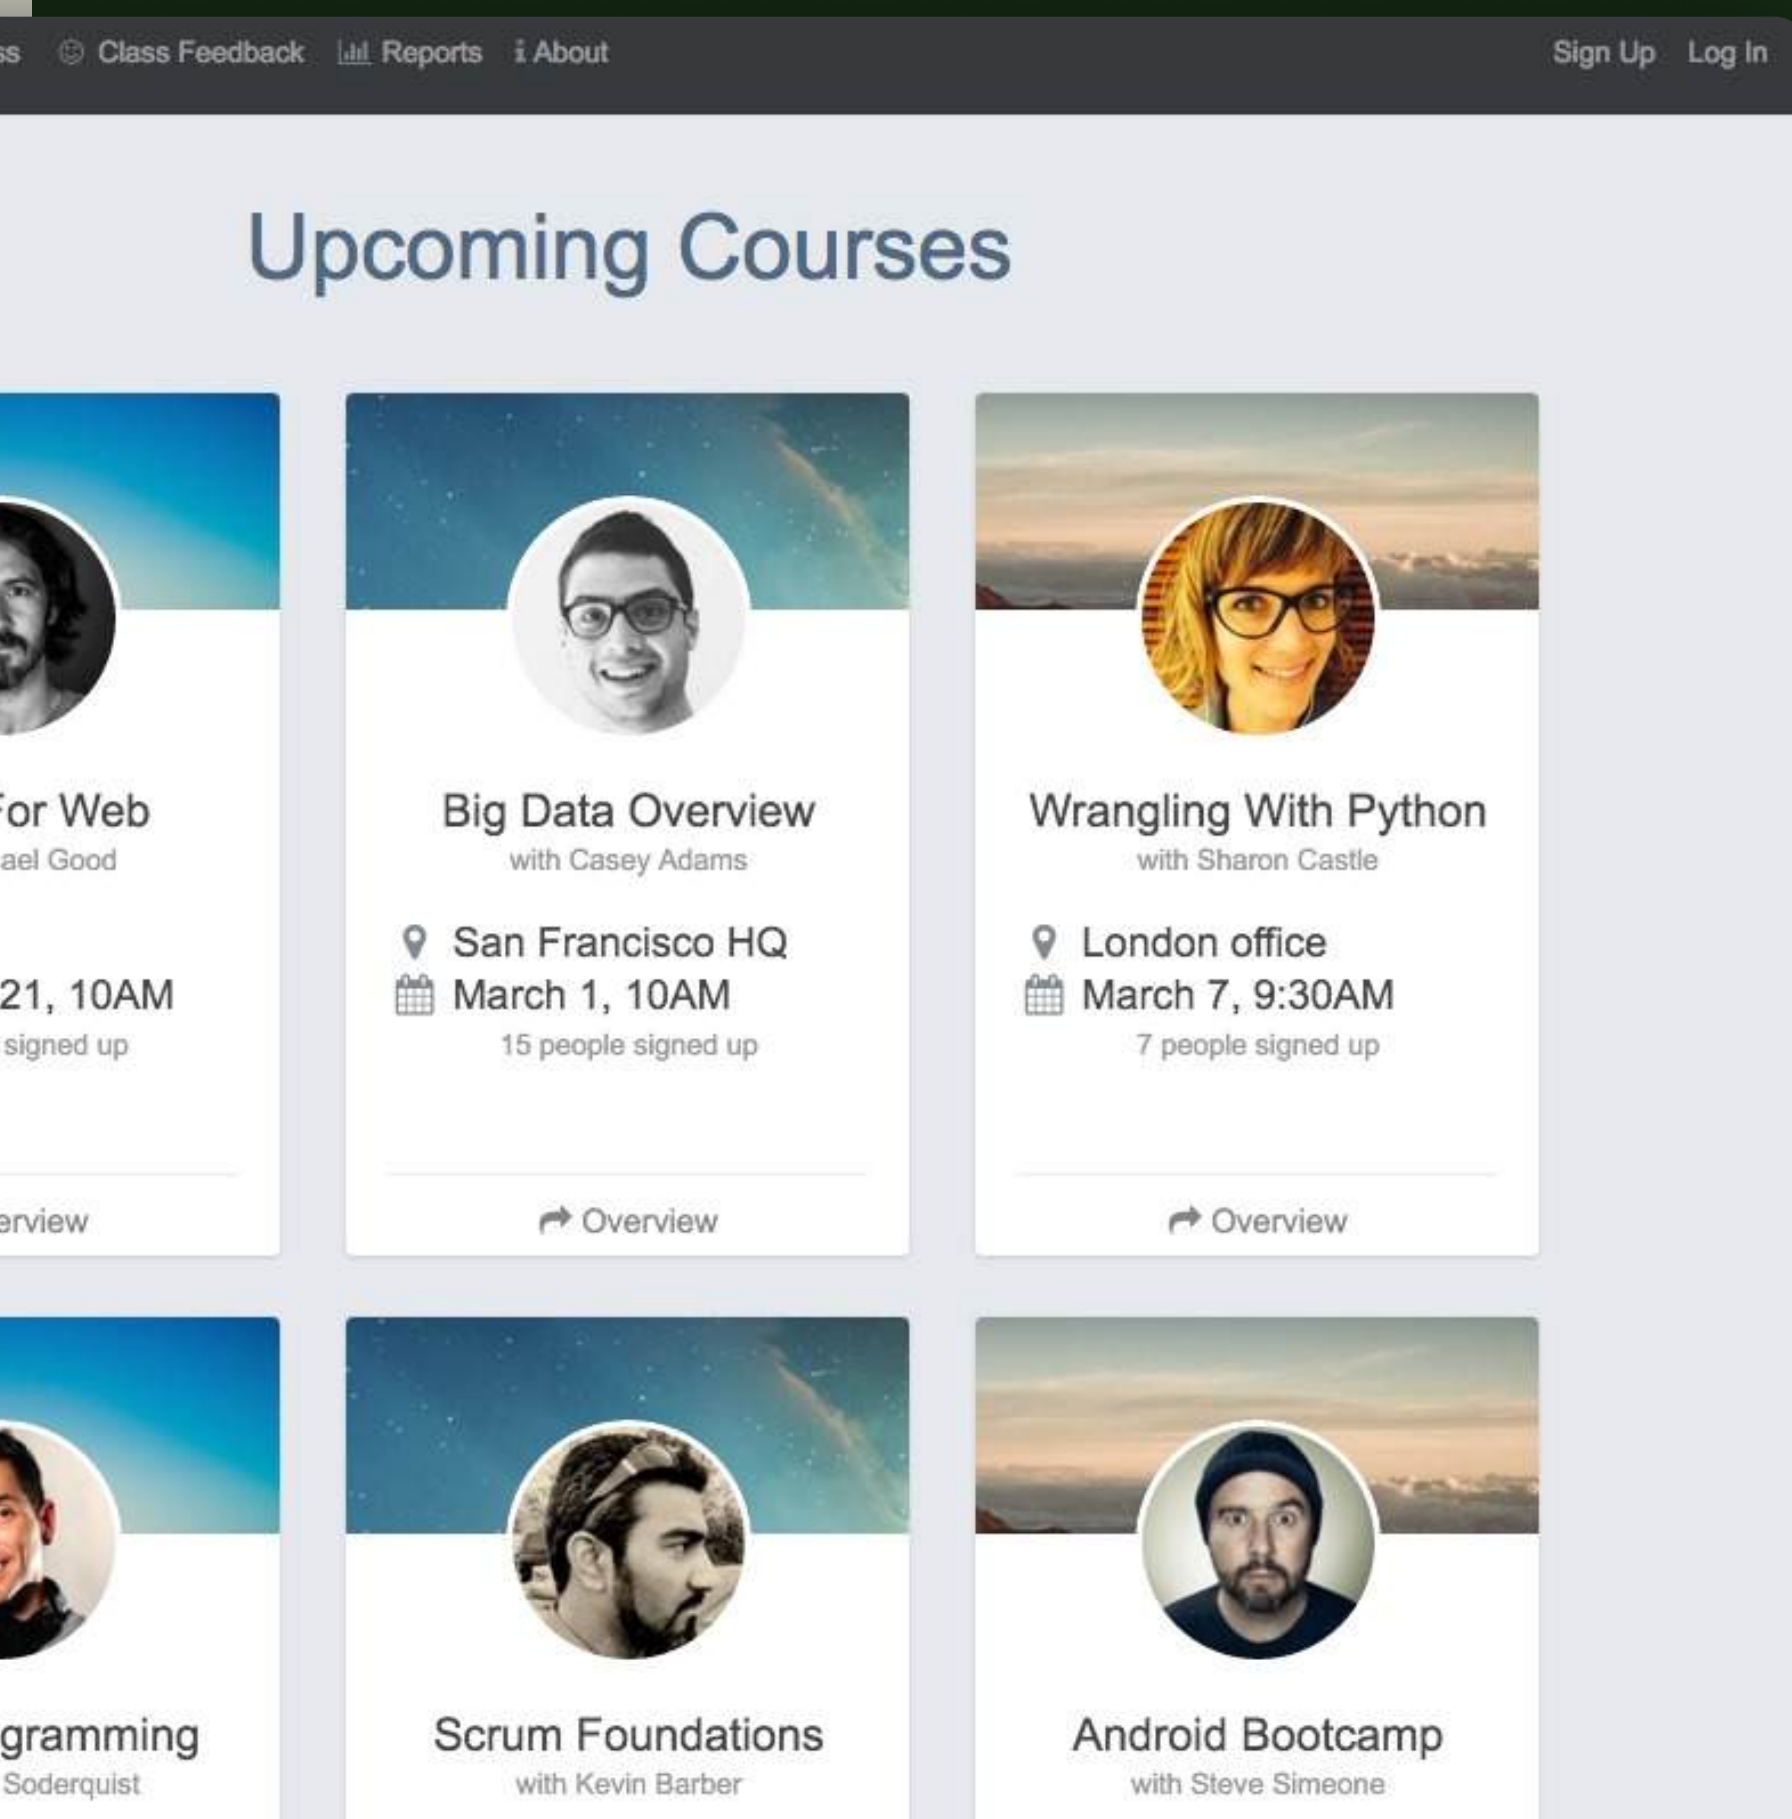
ss Class Feedback Reports About Sign Up Log In

Upcoming Courses

for Web
ael Good

21, 10AM
signed up

erview

Big Data Overview
with Casey Adams

San Francisco HQ
March 1, 10AM
15 people signed up

Overview

Wrangling With Python
with Sharon Castle

London office
March 7, 9:30AM
7 people signed up

Overview

gramming
Soderquist

Scrum Foundations
with Kevin Barber

Android Bootcamp
with Steve Simeone